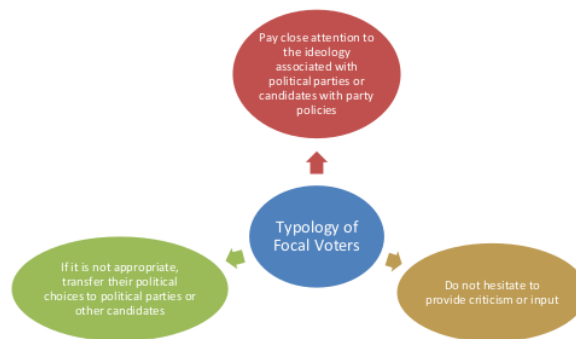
Pay close attention to the ideology associated with political parties or candidates with party policies

Typology of Focal Voters

If it is not appropriate, transfer their political choices to political parties or other candidates

Do not hesitate to provide criticism or input